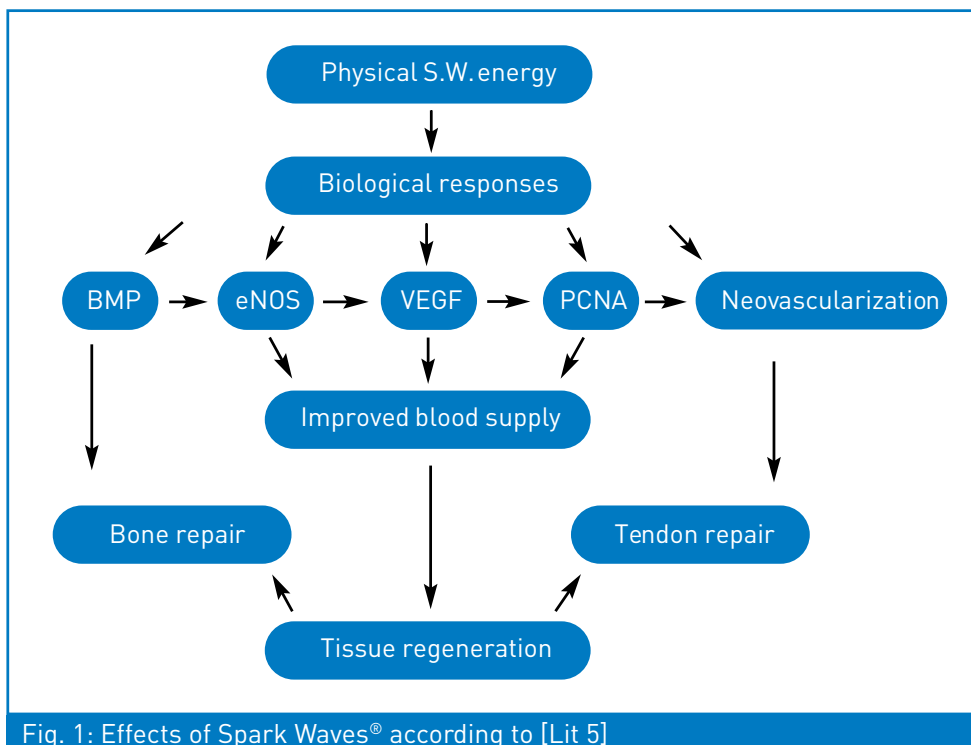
Physical S.W. energy

Biological responses

BMP

eNOS

VEGF

PCNA

Neovascularization

Improved blood supply

Bone repair

Tendon repair

Tissue regeneration

Fig. 1: Effects of Spark Waves® according to [Lit 5]